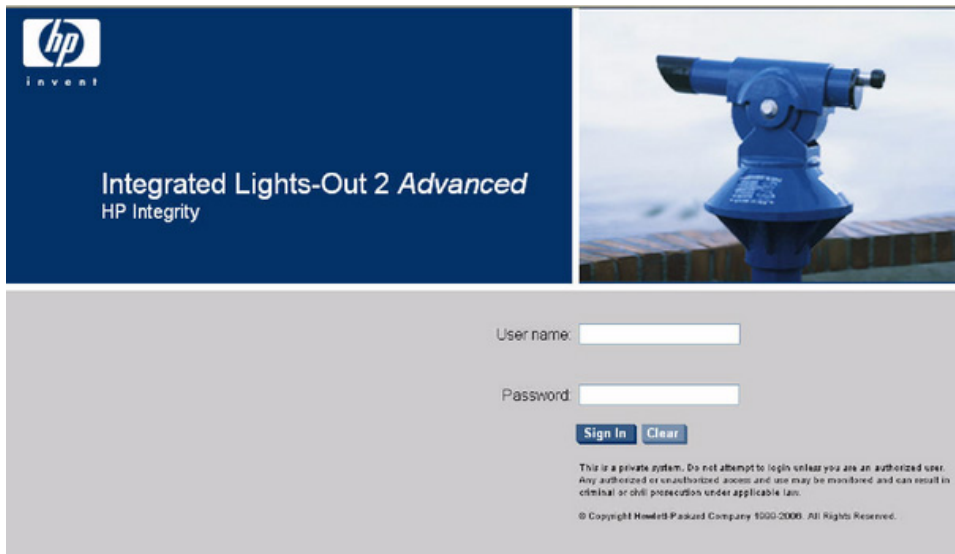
hp
invent

Integrated Lights-Out 2 *Advanced*
HP Integrity

User name:

Password:

Sign In Clear

This is a private system. Do not attempt to login unless you are an authorized user. Any authorized or unauthorized access and use may be monitored and can result in criminal or civil prosecution under applicable law.

© Copyright Hewlett-Packard Company 1999-2006. All Rights Reserved.